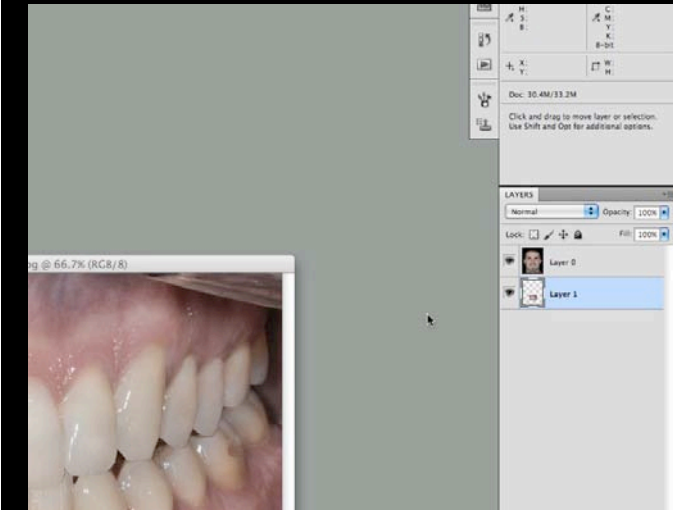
H:
S:
B:

C:
M:
Y:
K:
8-bit

X:
Y:

W:
H:

Doc: 30.4M/33.2M

Click and drag to move layer or selection. Use Shift and Opt for additional options.

LAYERS

Normal

Opacity: 100%

Lock:

Fill: 100%

Layer 0

Layer 1

pg @ 66.7% (RGB/8)